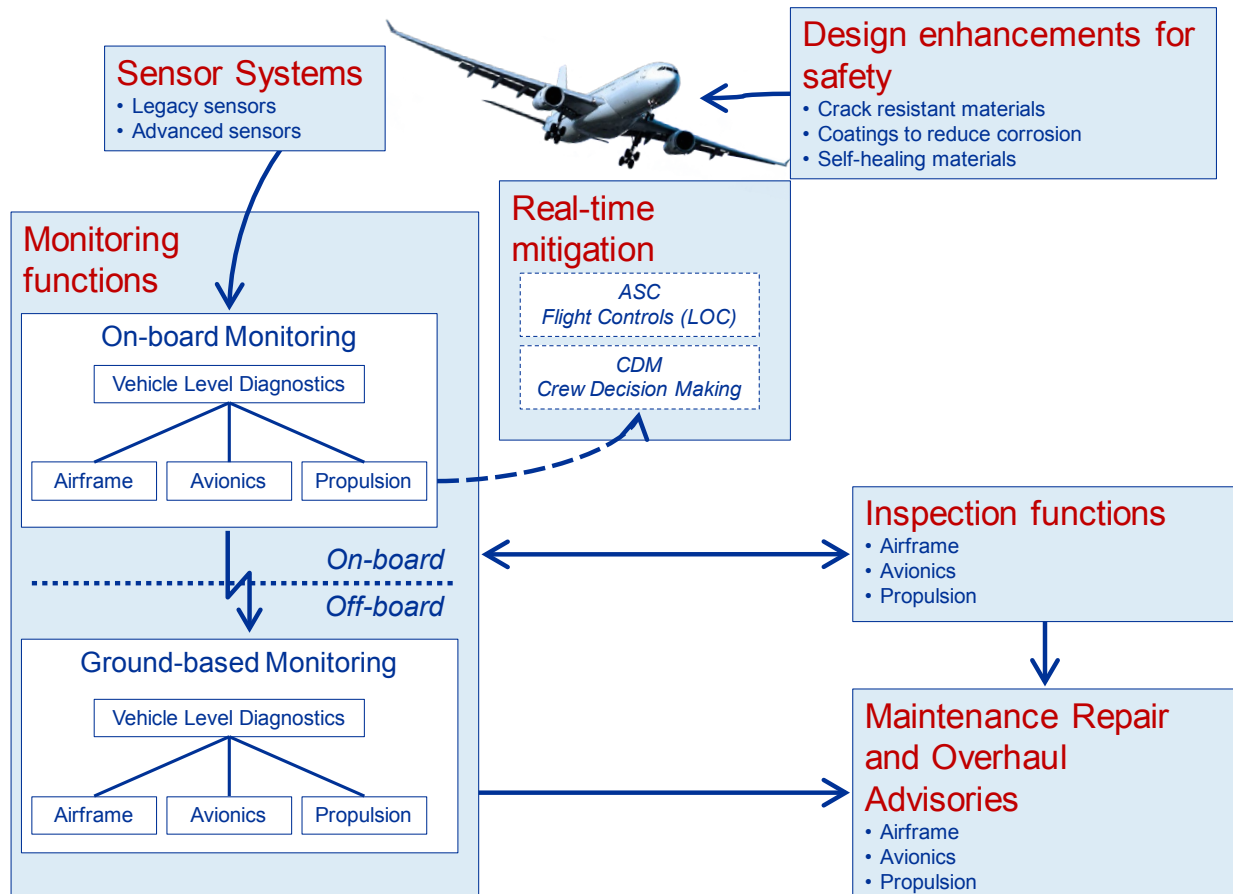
Sensor Systems
• Legacy sensors
• Advanced sensors

Design enhancements for safety
• Crack resistant materials
• Coatings to reduce corrosion
• Self-healing materials

Monitoring functions

On-board Monitoring

Vehicle Level Diagnostics

Airframe

Avionics

Propulsion

Real-time mitigation

ASC
Flight Controls (LOC)

CDM
Crew Decision Making

On-board

Off-board

Ground-based Monitoring

Vehicle Level Diagnostics

Airframe

Avionics

Propulsion

Inspection functions
• Airframe
• Avionics
• Propulsion

Maintenance Repair and Overhaul Advisories
• Airframe
• Avionics
• Propulsion